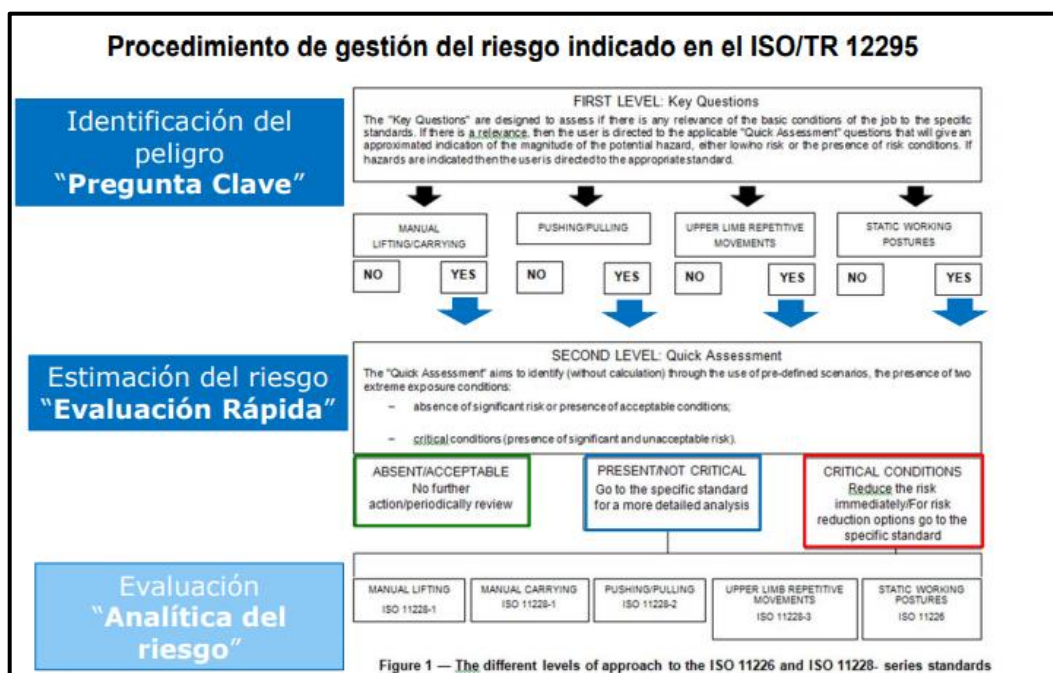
Procedimiento de gestión del riesgo indicado en el ISO/TR 12295

Identificación del peligro
"Pregunta Clave"

FIRST LEVEL: Key Questions
The "Key Questions" are designed to assess if there is any relevance of the basic conditions of the job to the specific standards. If there is a relevance, then the user is directed to the applicable "Quick Assessment" questions that will give an approximated indication of the magnitude of the potential hazard, either low/no risk or the presence of risk conditions. If hazards are indicated then the user is directed to the appropriate standard.

MANUAL LIFTING/CARRYING
NO YES

PUSHING/PULLING
NO YES

UPPER LIMB REPETITIVE MOVEMENTS
NO YES

STATIC WORKING POSTURES
NO YES

Estimación del riesgo
"Evaluación Rápida"

SECOND LEVEL: Quick Assessment
The "Quick Assessment" aims to identify (without calculation) through the use of pre-defined scenarios, the presence of two extreme exposure conditions:
– absence of significant risk or presence of acceptable conditions;
– critical conditions (presence of significant and unacceptable risk).

ABSENT/ACCEPTABLE
No further action/periodically review

PRESENT/NOT CRITICAL
Go to the specific standard for a more detailed analysis

CRITICAL CONDITIONS
Reduce the risk immediately/For risk reduction options go to the specific standard

Evaluación
"Analítica del riesgo"

MANUAL LIFTING
ISO 11228-1

MANUAL CARRYING
ISO 11228-1

PUSHING/PULLING
ISO 11228-2

UPPER LIMB REPETITIVE MOVEMENTS
ISO 11228-3

STATIC WORKING POSTURES
ISO 11226

Figure 1 — The different levels of approach to the ISO 11226 and ISO 11228- series standards